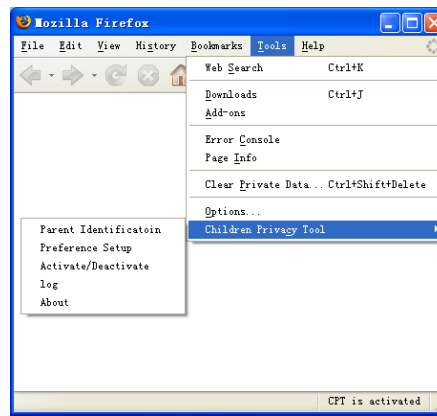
Mozilla Firefox

File Edit View History Bookmarks Tools Help

Web Search Ctrl+K
Downloads Ctrl+J
Add-ons
Error Console
Page Info
Clear Private Data... Ctrl+Shift+Delete
Options...
Children Privacy Tool

Parent Identificatoin
Preference Setup
Activate/Deactivate
log
About

CPT is activated